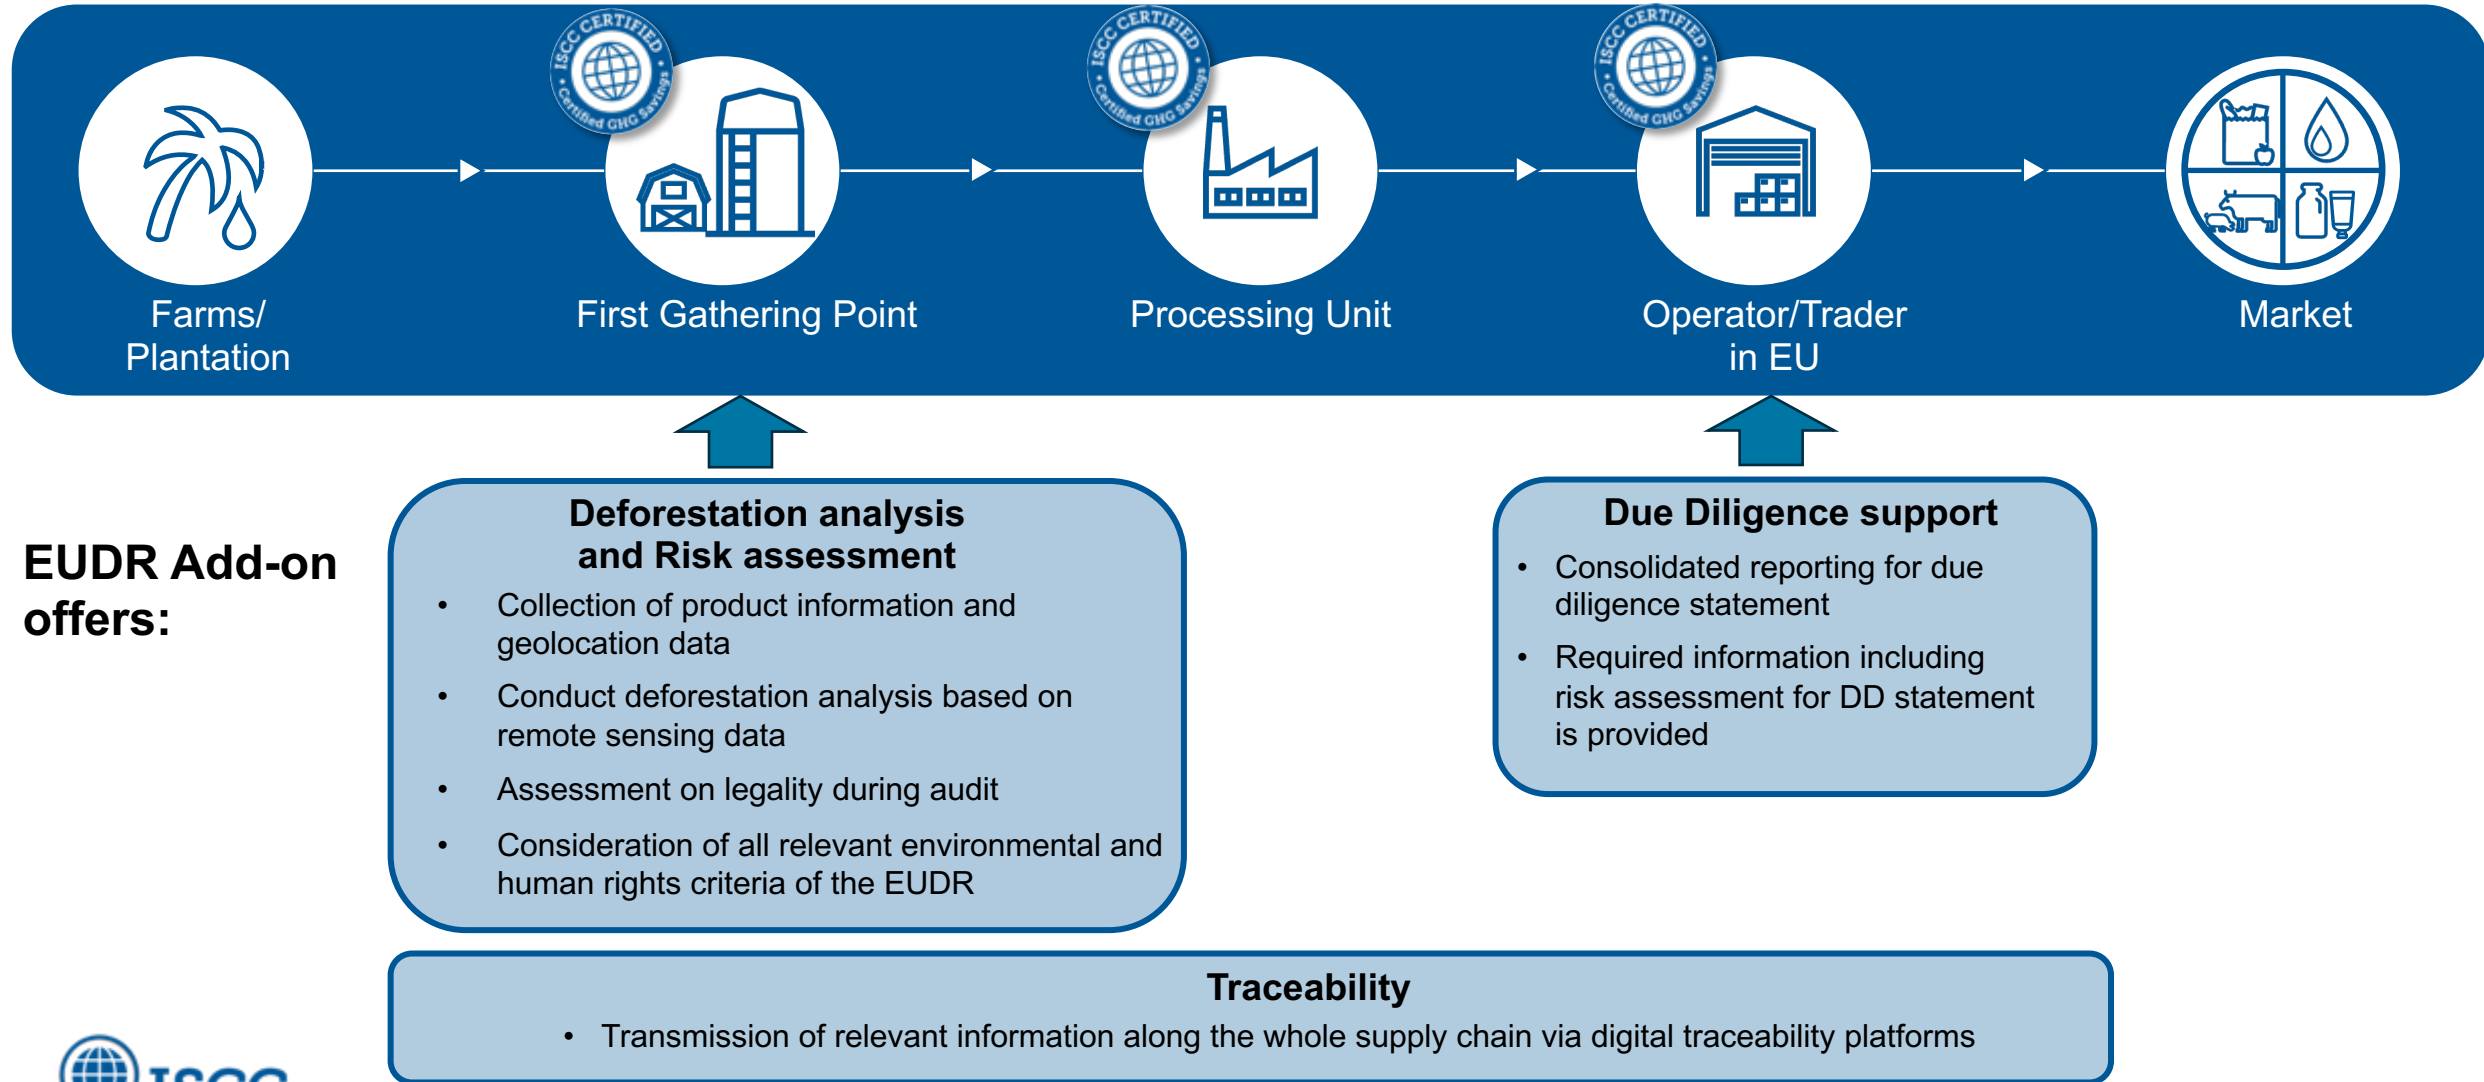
ISCC CERTIFIED • Certified GHG Savings •

ISCC CERTIFIED • Certified GHG Savings •

ISCC CERTIFIED • Certified GHG Savings •

Farms/ Plantation

First Gathering Point

Processing Unit

Operator/Trader in EU

Market

EUDR Add-on offers:

Deforestation analysis and Risk assessment

- Collection of product information and geolocation data
- Conduct deforestation analysis based on remote sensing data
- Assessment on legality during audit
- Consideration of all relevant environmental and human rights criteria of the EUDR

Due Diligence support

- Consolidated reporting for due diligence statement
- Required information including risk assessment for DD statement is provided

Traceability

- Transmission of relevant information along the whole supply chain via digital traceability platforms

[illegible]